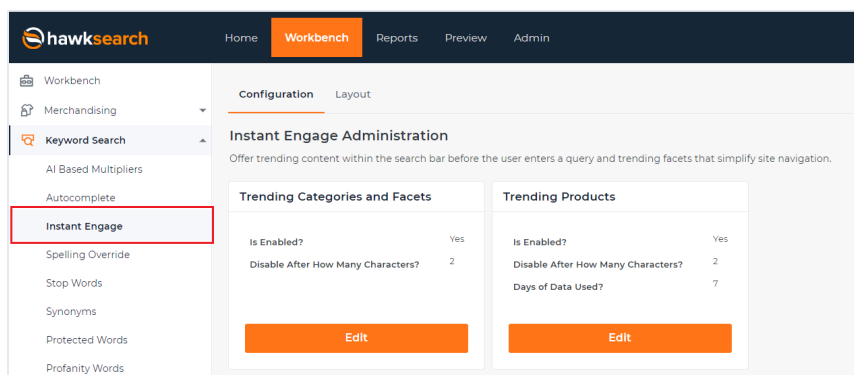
hawksearch

Home
Workbench
Reports
Preview
Admin

Workbench
Merchandising
Keyword Search
AI Based Multipliers
Autocomplete
Instant Engage
Spelling Override
Stop Words
Synonyms
Protected Words
Profanity Words

Configuration
Layout

Instant Engage Administration

Offer trending content within the search bar before the user enters a query and trending facets that simplify site navigation.

Trending Categories and Facets

Is Enabled? Yes
Disable After How Many Characters? 2

Edit

Trending Products

Is Enabled? Yes
Disable After How Many Characters? 2
Days of Data Used? 7

Edit